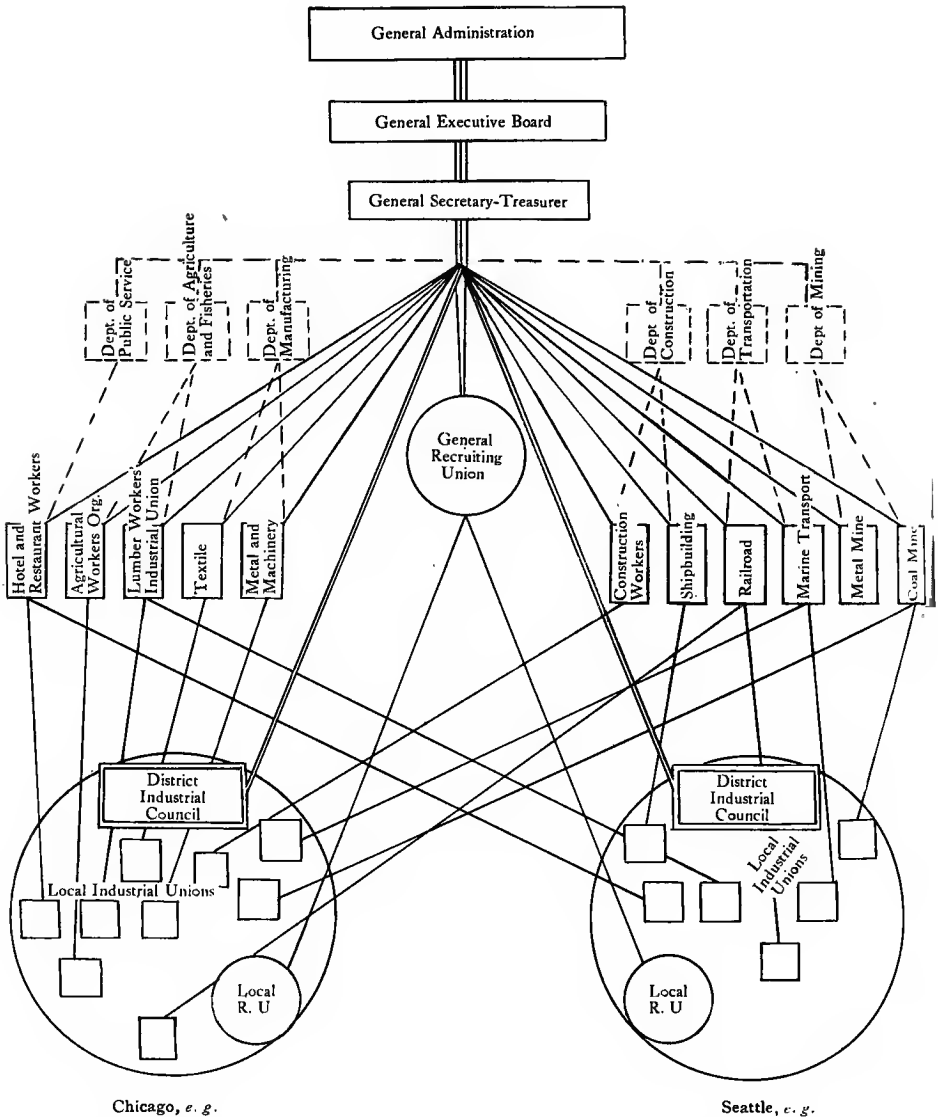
General Administration

General Executive Board

General Secretary-Treasurer

Dept. of Public Service

Dept. of Agriculture and Fisheries

Dept. of Manufacturing

Dept of Construction

Dept. of Transportation

Dept of Mining

General Recruiting Union

Hotel and Restaurant Workers

Agricultural Workers Org.

Lumber Workers' Industrial Union

Textile

Metal and Machinery

Construction Workers

Shipbuilding

Railroad

Marine Transport

Metal Mine

Coal Mine

District Industrial Council

Local Industrial Unions

Local R. U

District Industrial Council

Local Industrial Unions

Local R. U

Chicago, e. g.

Seattle, e. g.